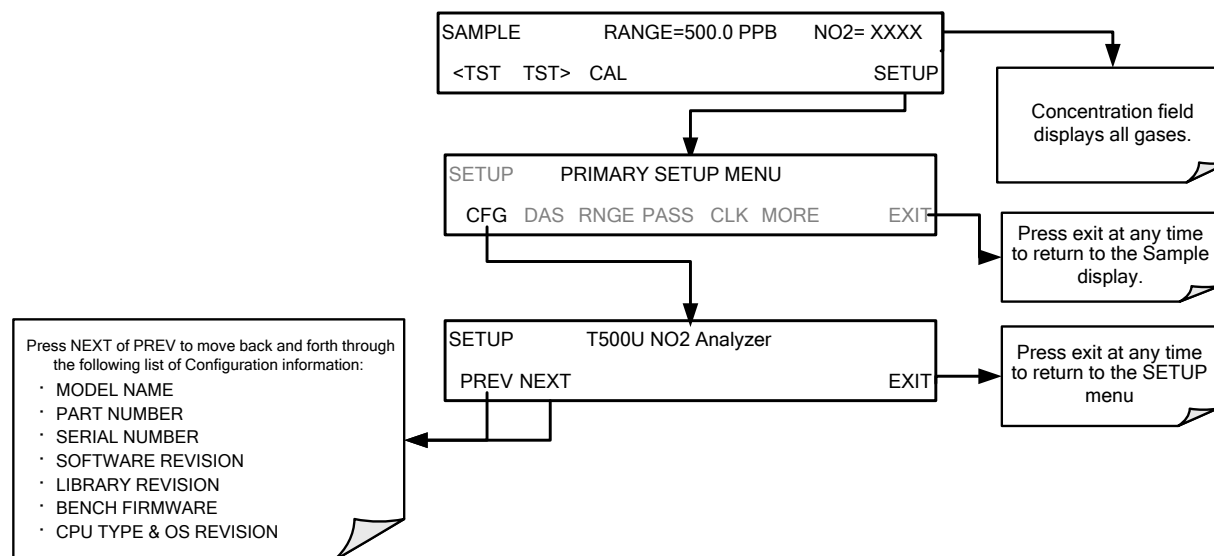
SAMPLE RANGE=500.0 PPB NO2= XXXX
<TST TST> CAL SETUP

Concentration field displays all gases.

SETUP PRIMARY SETUP MENU
CFG DAS RNGE PASS CLK MORE EXIT

Press exit at any time to return to the Sample display.

SETUP T500U NO2 Analyzer
PREV NEXT EXIT

Press exit at any time to return to the SETUP menu

Press NEXT of PREV to move back and forth through the following list of Configuration information:
· MODEL NAME
· PART NUMBER
· SERIAL NUMBER
· SOFTWARE REVISION
· LIBRARY REVISION
· BENCH FIRMWARE
· CPU TYPE & OS REVISION